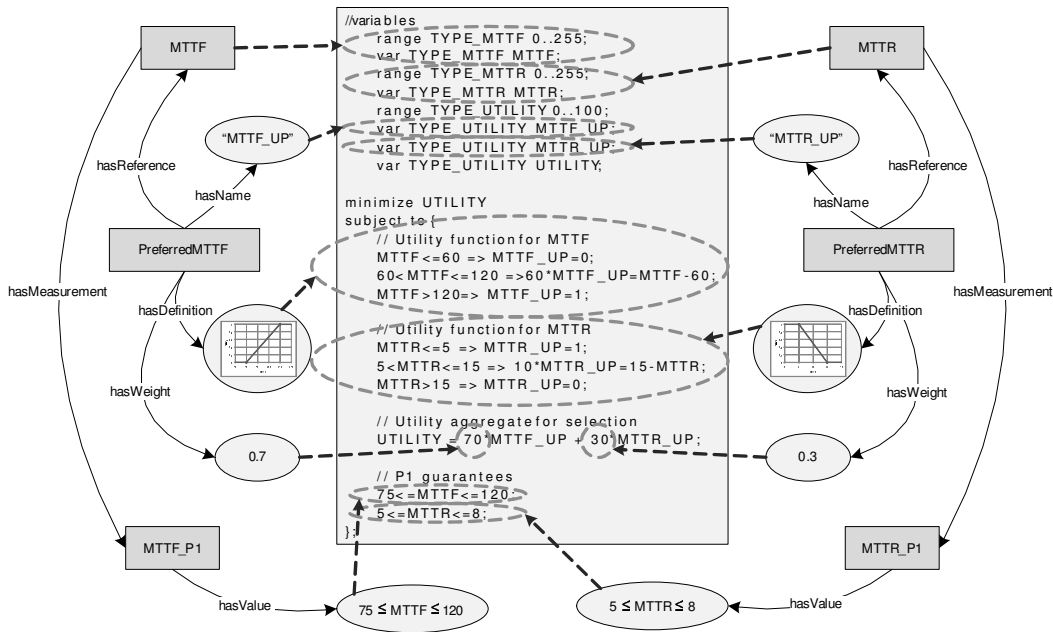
//variables
range TYPE_MTTF 0..255;
var TYPE_MTTF MTTF;
range TYPE_MTTR 0..255;
var TYPE_MTTR MTTR;
range TYPE_UTILITY 0..100;
var TYPE_UTILITY MTTF_UP;
var TYPE_UTILITY MTTR_UP;
var TYPE_UTILITY UTILITY;

minimize UTILITY
subject to {
// Utility function for MTTF
MTTF<=60 => MTTF_UP=0;
60<MTTF<=120 =>60*MTTF_UP=MTTF-60;
MTTF>120=> MTTF_UP=1;

// Utility function for MTTR
MTTR<=5 => MTTR_UP=1;
5<MTTR<=15 => 10*MTTR_UP=15-MTTR;
MTTR>15 => MTTR_UP=0;

// Utility aggregate for selection
UTILITY = 70*MTTF_UP + 30*MTTR_UP;

// P1 guarantees
75<=MTTF<=120;
5<=MTTR<=8;
};

MTTF

"MTTF_UP"

hasReference

hasName

PreferredMTTF

hasMeasurement

hasDefinition

hasWeight

0.7

MTTF_P1

hasValue

$75 \leq MTTF \leq 120$

MTTR

"MTTR_UP"

hasReference

hasName

PreferredMTTR

hasMeasurement

hasDefinition

hasWeight

0.3

MTTR_P1

hasValue

$5 \leq MTTR \leq 8$